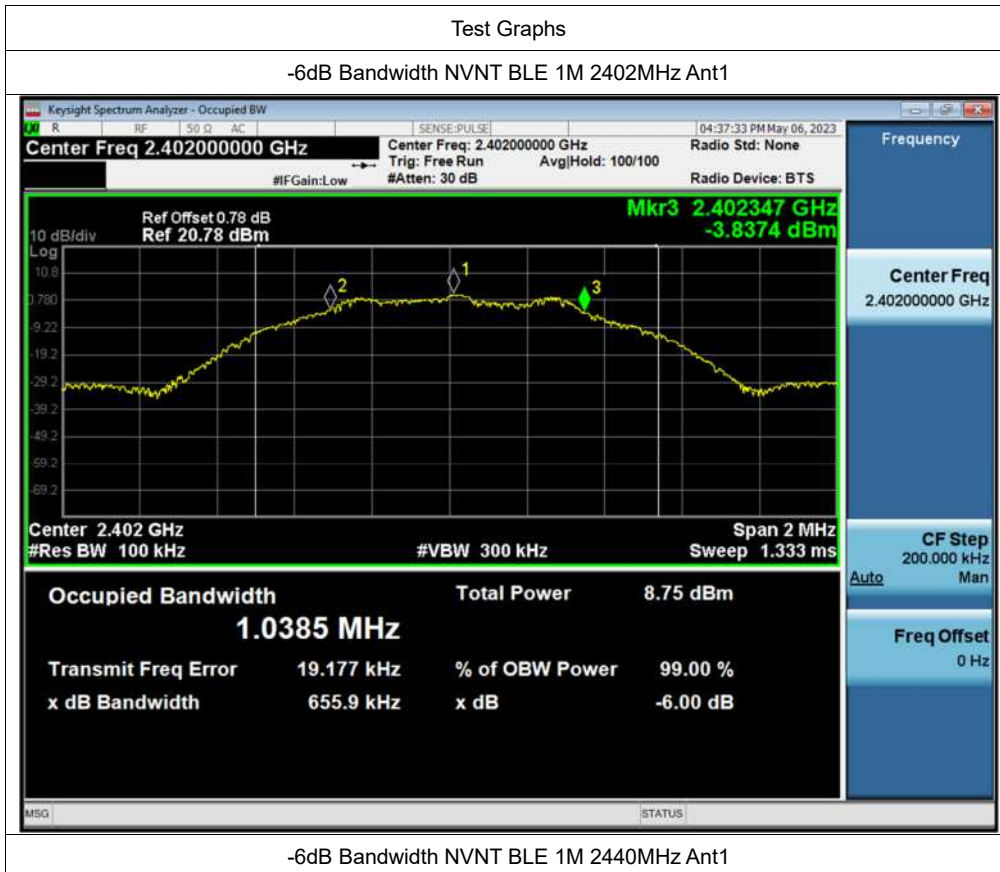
Test Graphs

-6dB Bandwidth NVNT BLE 1M 2402MHz Ant1

Keysight Spectrum Analyzer - Occupied BW

R RF 50 Ω AC SENSE:PULSE 04:37:33 PM May 06, 2023

Center Freq 2.402000000 GHz

#IFGain:Low

Center Freq: 2.402000000 GHz
Trig: Free Run Avg|Hold: 100/100
#Atten: 30 dB

Radio Std: None

Radio Device: BTS

Frequency

Ref Offset 0.78 dB
10 dB/div Ref 20.78 dBm

Mkr3 2.402347 GHz
-3.8374 dBm

Log
10.8
0.780
-9.22
-19.2
-29.2
-39.2
-49.2
-59.2
-69.2

1
2
3

Center 2.402 GHz
#Res BW 100 kHz

#VBW 300 kHz

Span 2 MHz
Sweep 1.333 ms

Center Freq
2.402000000 GHz

CF Step
200.000 kHz
Auto Man

Freq Offset
0 Hz

Occupied Bandwidth

1.0385 MHz

Total Power 8.75 dBm

Transmit Freq Error 19.177 kHz

% of OBW Power 99.00 %

x dB Bandwidth 655.9 kHz

x dB -6.00 dB

MSG

STATUS

-6dB Bandwidth NVNT BLE 1M 2440MHz Ant1